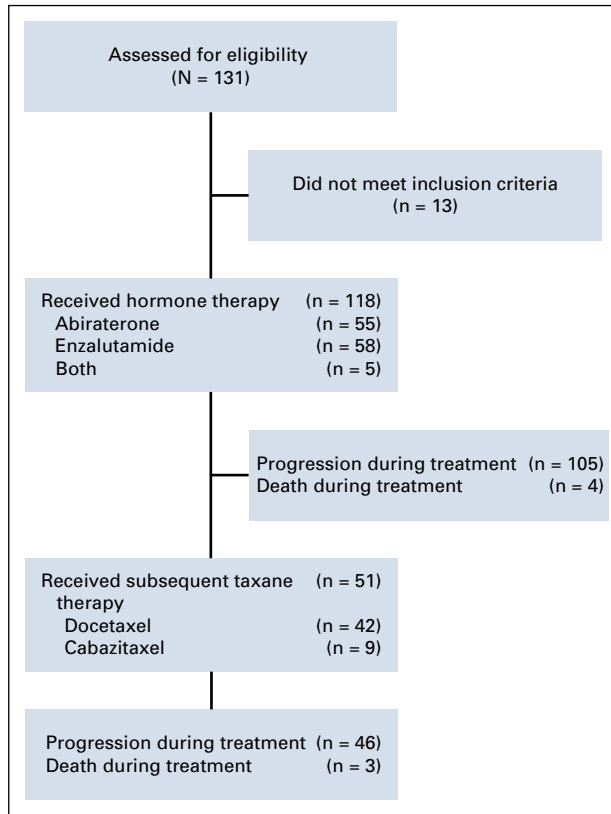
Assessed for eligibility
(N = 131)

Did not meet inclusion criteria
(n = 13)

Received hormone therapy (n = 118)
Abiraterone (n = 55)
Enzalutamide (n = 58)
Both (n = 5)

Progression during treatment (n = 105)
Death during treatment (n = 4)

Received subsequent taxane therapy (n = 51)
Docetaxel (n = 42)
Cabazitaxel (n = 9)

Progression during treatment (n = 46)
Death during treatment (n = 3)